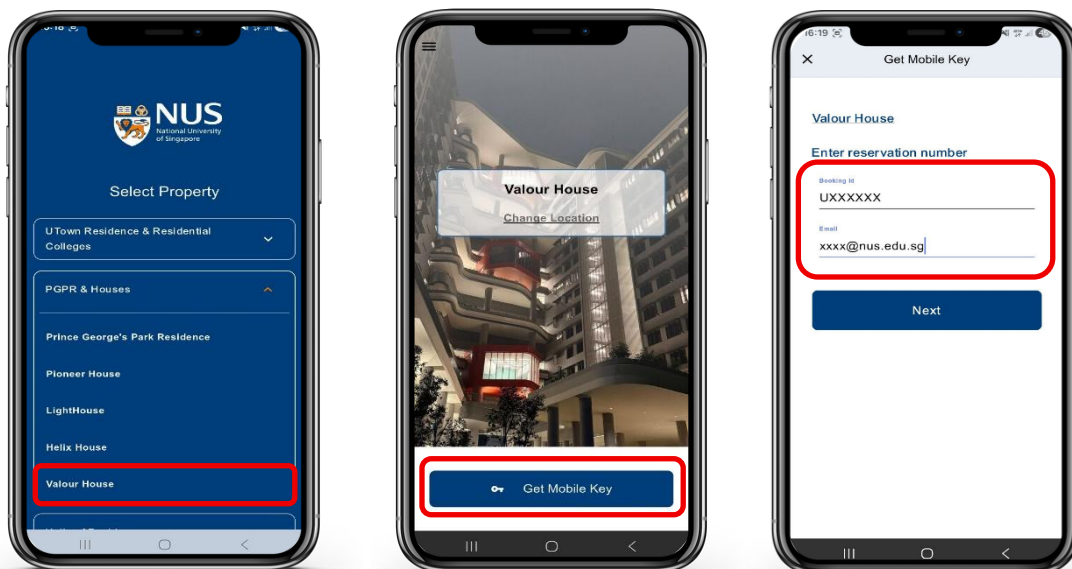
NUS
National University of Singapore

Select Property

UTown Residence & Residential Colleges

PGPR & Houses

Prince George's Park Residence

Pioneer House

LightHouse

Helix House

Valour House

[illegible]

Valour House

Change Location

Get Mobile Key

16:19

Get Mobile Key

Valour House

Enter reservation number

Booking Id

UXXXXXX

Email

xxxx@nus.edu.sg

Next